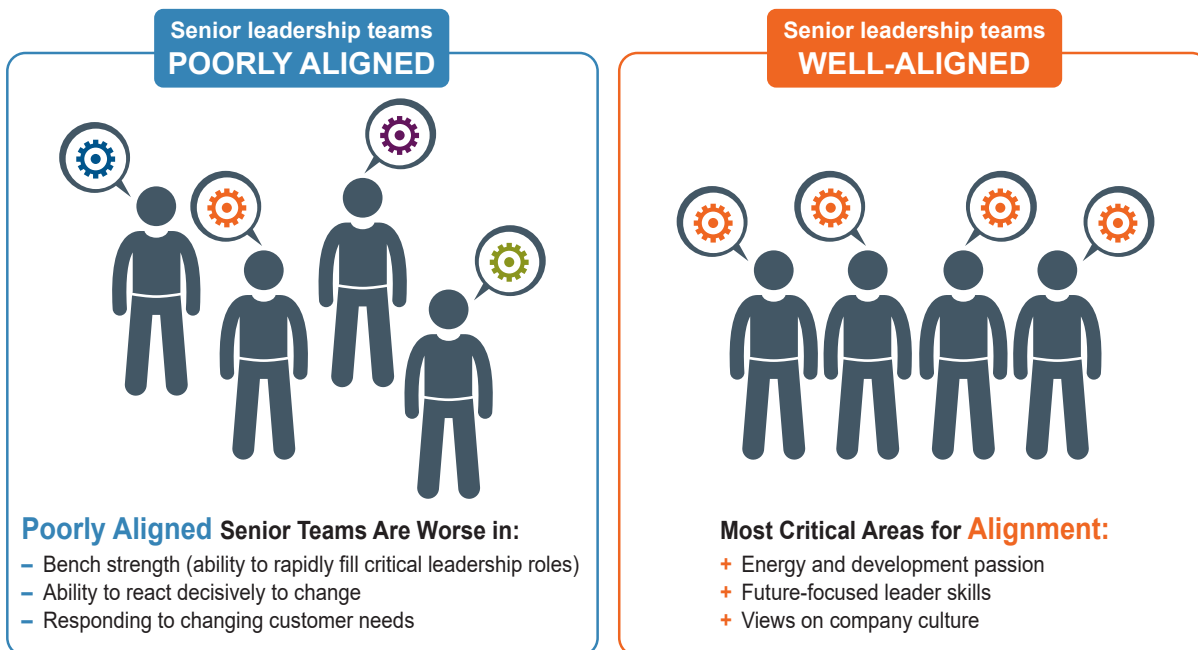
Senior leadership teams
POORLY ALIGNED

Poorly Aligned Senior Teams Are Worse in:
– Bench strength (ability to rapidly fill critical leadership roles)
– Ability to react decisively to change
– Responding to changing customer needs

Senior leadership teams
WELL-ALIGNED

Most Critical Areas for Alignment:
+ Energy and development passion
+ Future-focused leader skills
+ Views on company culture